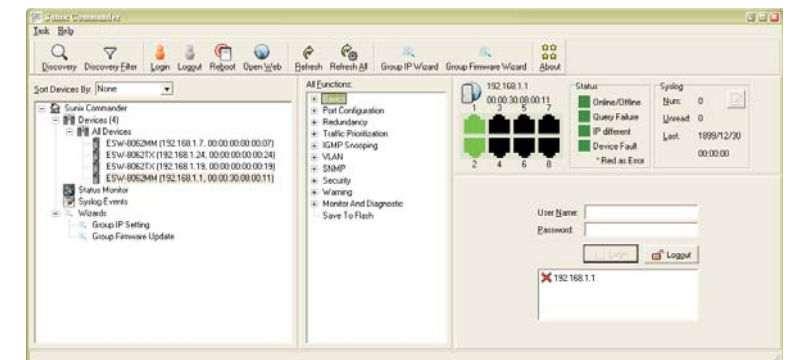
Sunix Commander

Task Help

Discovery Discovery Filter Login Logout Reboot Open Web Refresh Refresh All Group IP Wizard Group Firmware Wizard About

Sort Devices By: None

Sunix Commander
Devices (4)
All Devices
ESW-8062MM (192.168.1.7, 00:00:00:00:00:07)
ESW-8062TX (192.168.1.24, 00:00:00:00:00:24)
ESW-8062TX (192.168.1.19, 00:00:00:00:00:19)
ESW-8062MM (192.168.1.1, 00:00:30:08:00:11)
Status Monitor
Syslog Events
Wizards
Group IP Setting
Group Firmware Update

All Functions:
Basic
Port Configuration
Redundancy
Traffic Prioritization
IGMP Snooping
VLAN
SNMP
Security
Warning
Monitor And Diagnostic
Save To Flash

192.168.1.1
00:00:30:08:00:11
1 3 5 7
2 4 6 8

Status
Online/Offline
Query Failure
IP different
Device Fault
* Red as Error

Syslog
Num: 0
Unread: 0
Last: 1899/12/30 00:00:00

User Name:
Password:
Login Logout

192.168.1.1